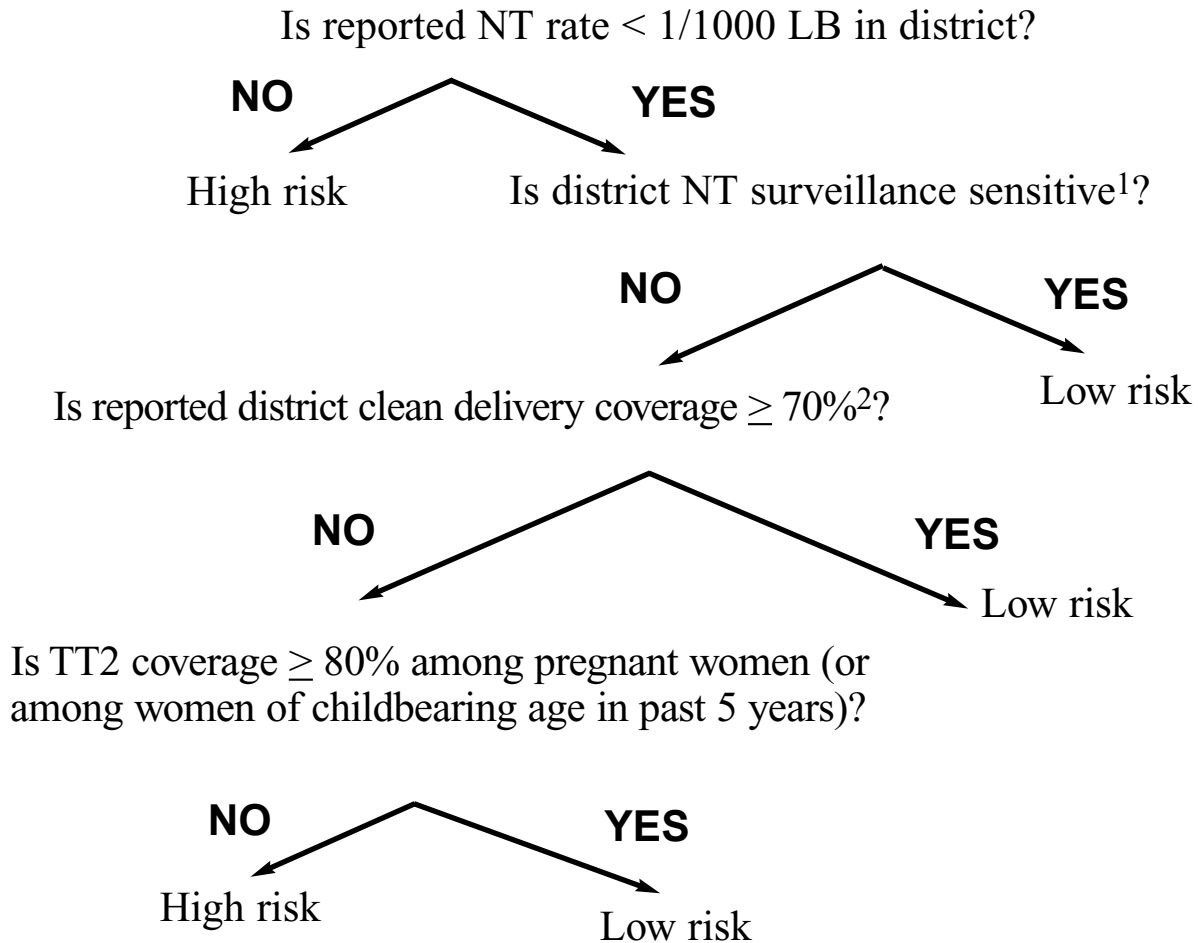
Is reported NT rate < 1/1000 LB in district?

NO

YES

High risk

Is district NT surveillance sensitive$^1$?

NO

YES

Is reported district clean delivery coverage $\geq$ 70%$^2$?

Low risk

NO

YES

Low risk

Is TT2 coverage $\geq$ 80% among pregnant women (or among women of childbearing age in past 5 years)?

NO

YES

High risk

Low risk